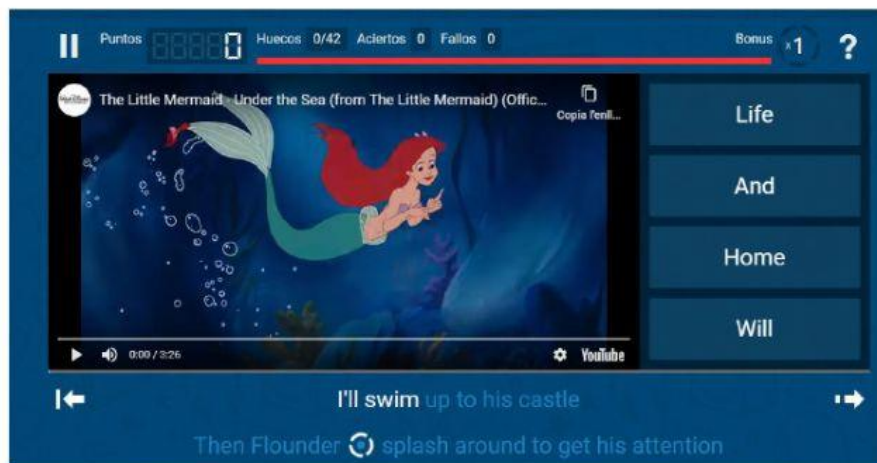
Puntos 0 Huecos 0/42 Aciertos 0 Fallos 0 Bonus x1 ?

The Little Mermaid - Under the Sea (from The Little Mermaid) (Offic...

Copia l'enll...

0:00 / 3:26

YouTube

Life

And

Home

Will

I'll swim up to his castle

Then Flounder splash around to get his attention